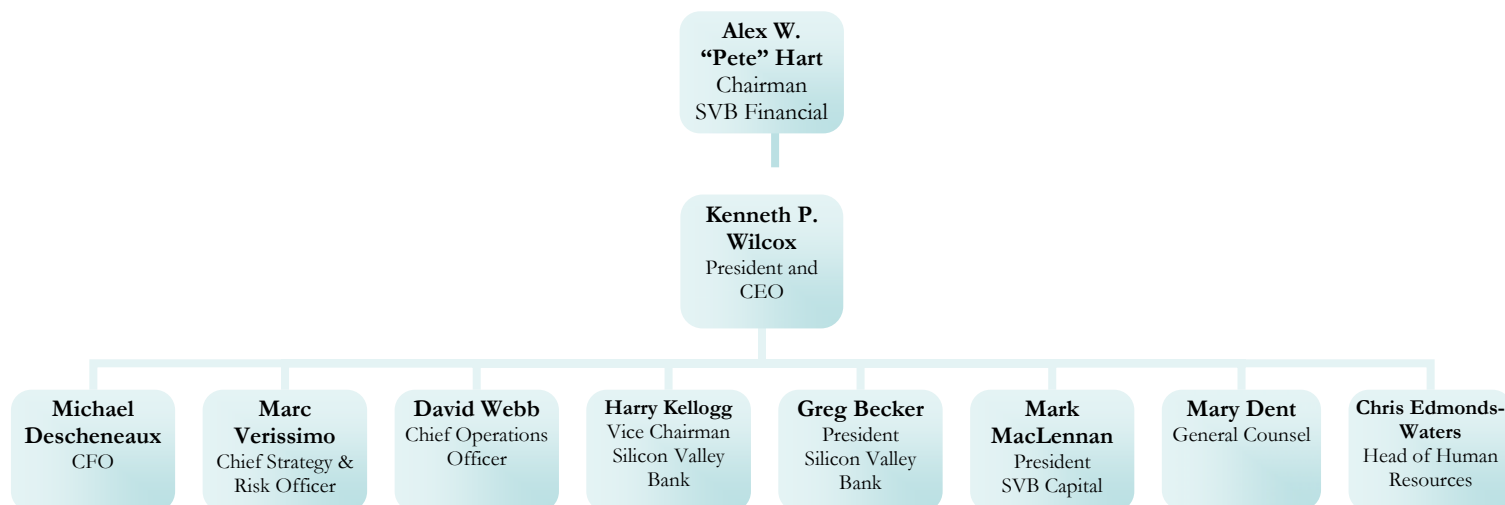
Alex W. "Pete" Hart
Chairman
SVB Financial

Kenneth P. Wilcox
President and CEO

Michael Descheneaux
CFO

Marc Verissimo
Chief Strategy & Risk Officer

David Webb
Chief Operations Officer

Harry Kellogg
Vice Chairman
Silicon Valley Bank

Greg Becker
President
Silicon Valley Bank

Mark MacLennan
President
SVB Capital

Mary Dent
General Counsel

Chris Edmonds-Waters
Head of Human Resources